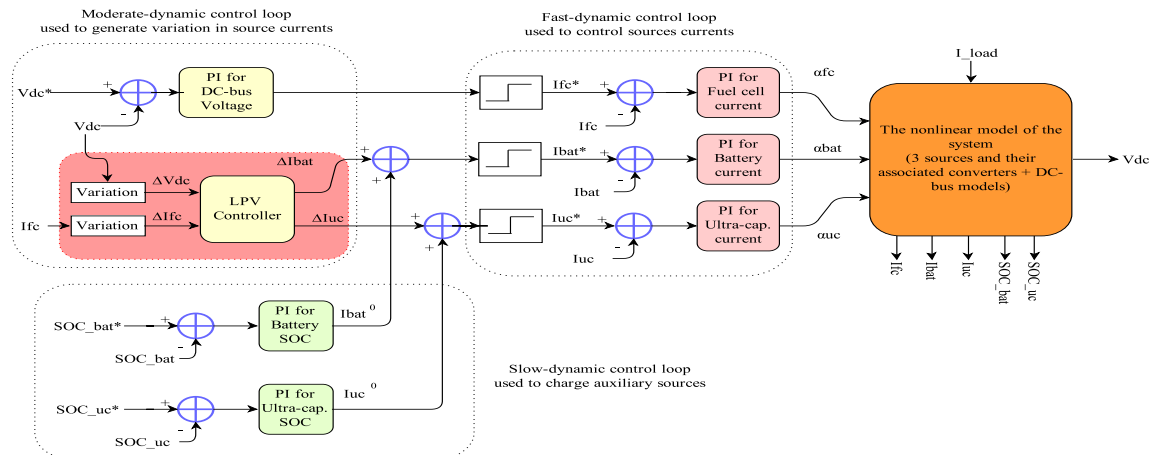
Moderate-dynamic control loop used to generate variation in source currents

Fast-dynamic control loop used to control sources currents

I_load

Vdc*
+
-
PI for DC-bus Voltage

Vdc

Ifc*
+
-
Ifc
PI for Fuel cell current
αfc

The nonlinear model of the system (3 sources and their associated converters + DC-bus models)

Vdc

ΔIbat
+
+
Ibat*
+
-
Ibat
PI for Battery current
αbat

Variation
ΔVdc
LPV Controller

Ifc
Variation
ΔIfc
ΔIuc
+
+
Iuc*
+
-
Iuc
PI for Ultra-cap. current
αuc

Ifc
Ibat
Iuc
SOC_bat
SOC_uc

SOC_bat*
+
-
SOC_bat
PI for Battery SOC
Ibat $^0$

Slow-dynamic control loop used to charge auxiliary sources

SOC_uc*
+
-
SOC_uc
PI for Ultra-cap. SOC
Iuc $^0$